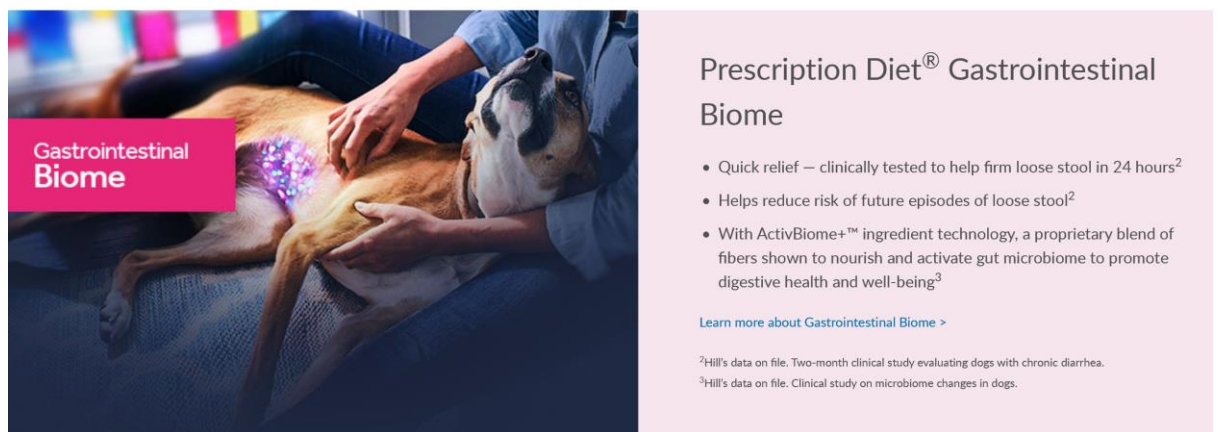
Gastrointestinal
Biome

Prescription Diet® Gastrointestinal Biome

- Quick relief — clinically tested to help firm loose stool in 24 hours$^2$
- Helps reduce risk of future episodes of loose stool$^2$
- With ActivBiome+™ ingredient technology, a proprietary blend of fibers shown to nourish and activate gut microbiome to promote digestive health and well-being$^3$

Learn more about Gastrointestinal Biome >

$^2$Hill's data on file. Two-month clinical study evaluating dogs with chronic diarrhea.
$^3$Hill's data on file. Clinical study on microbiome changes in dogs.